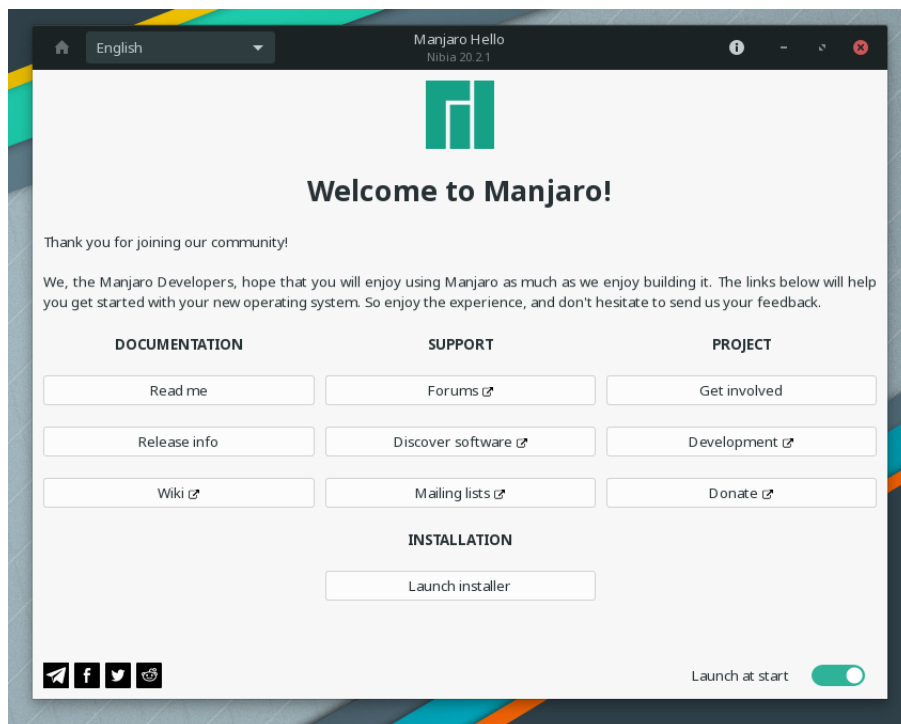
English

Manjaro Hello
Nibia 20.2.1

Welcome to Manjaro!

Thank you for joining our community!

We, the Manjaro Developers, hope that you will enjoy using Manjaro as much as we enjoy building it. The links below will help you get started with your new operating system. So enjoy the experience, and don't hesitate to send us your feedback.

DOCUMENTATION

SUPPORT

PROJECT

Read me

Forums

Get involved

Release info

Discover software

Development

Wiki

Mailing lists

Donate

INSTALLATION

Launch installer

Launch at start